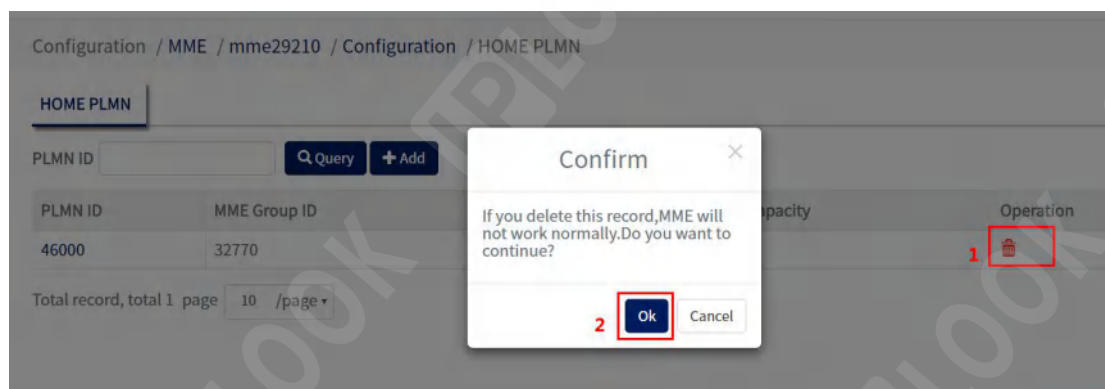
Configuration / MME / mme29210 / Configuration / HOME PLMN

HOME PLMN

PLMN ID

Query

+ Add

| PLMN ID | MME Group ID | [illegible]pacity | Operation |
|---|---|---|---|
| 46000 | 32770 | | |

Total record, total 1 page 10 /page

Confirm

×

If you delete this record,MME will not work normally.Do you want to continue?

2

Ok

Cancel

1